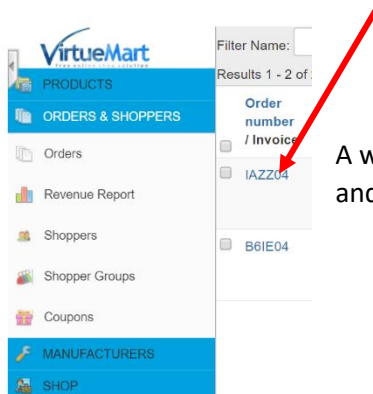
VirtueMart
free online shop solution

PRODUCTS
ORDERS & SHOPPERS
Orders
Revenue Report
Shoppers
Shopper Groups
Coupons
MANUFACTURERS
SHOP

Filter Name:
Results 1 - 2 of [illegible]

Order number / Invoice
IAZZ04
B6IE04

A w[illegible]
and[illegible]